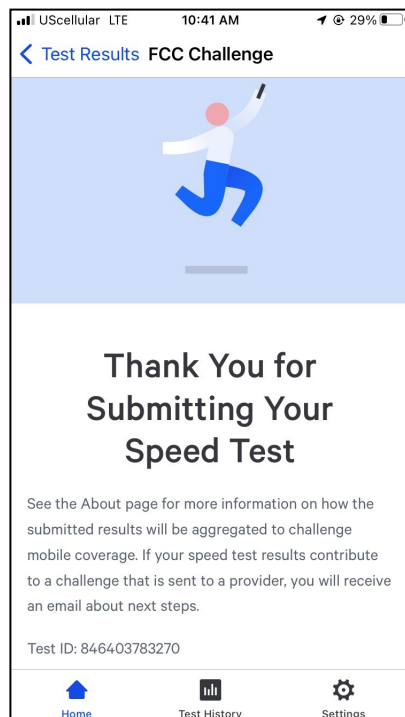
USCellular LTE 10:41 AM 29%

Test Results FCC Challenge

Thank You for Submitting Your Speed Test

See the About page for more information on how the submitted results will be aggregated to challenge mobile coverage. If your speed test results contribute to a challenge that is sent to a provider, you will receive an email about next steps.

Test ID: 846403783270

Home Test History Settings